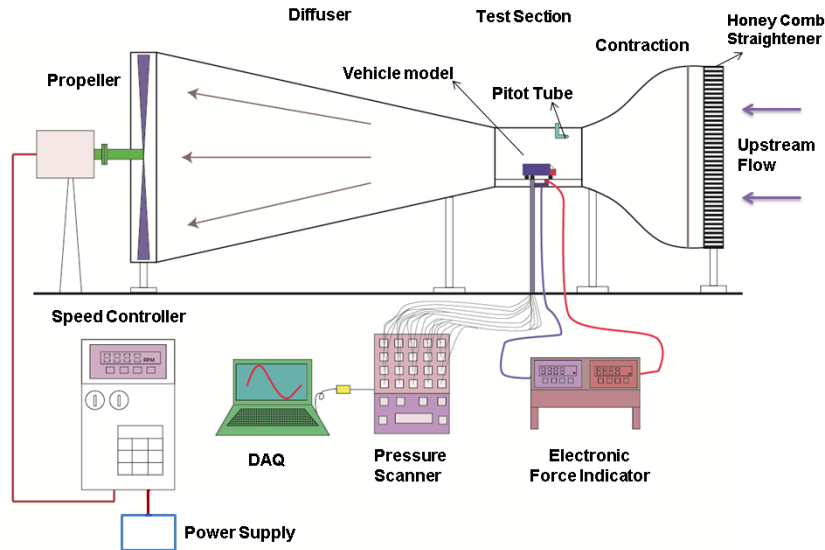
Diffuser

Test Section

Honey Comb Straightener

Contraction

Propeller

Vehicle model

Pitot Tube

Upstream Flow

Speed Controller

RPM

DAQ

Pressure Scanner

Electronic Force Indicator

Power Supply